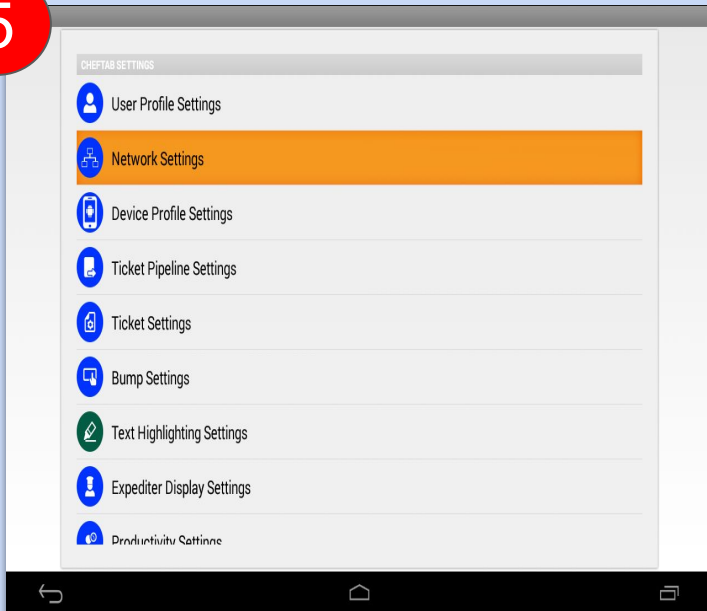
5

CHEFTAB SETTINGS

User Profile Settings

Network Settings

Device Profile Settings

Ticket Pipeline Settings

Ticket Settings

Bump Settings

Text Highlighting Settings

Expediter Display Settings

Productivity Settings